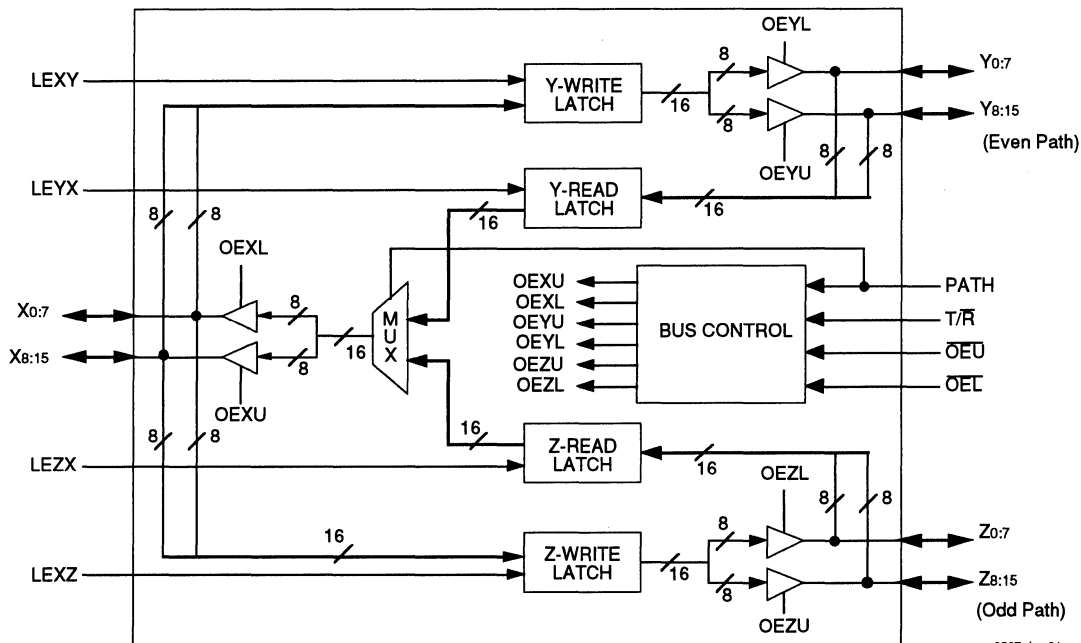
OEYL
8
LEXY
Y-WRITE LATCH
16
8
$Y_{0:7}$
$Y_{8:15}$
(Even Path)
OEYU
8
8
LEYX
Y-READ LATCH
16
8
8
16
OEXL
PATH
OEXU
OEXL
OEYU
OEYL
OEZU
OEZL
BUS CONTROL
$T/\overline{R}$
$\overline{OEU}$
$\overline{OEL}$
$X_{0:7}$
$X_{8:15}$
8
8
16
MUX
OEXU
8
8
16
LEZX
Z-READ LATCH
16
OEZL
8
8
16
8
LEXZ
Z-WRITE LATCH
16
8
$Z_{0:7}$
$Z_{8:15}$
(Odd Path)
OEZU